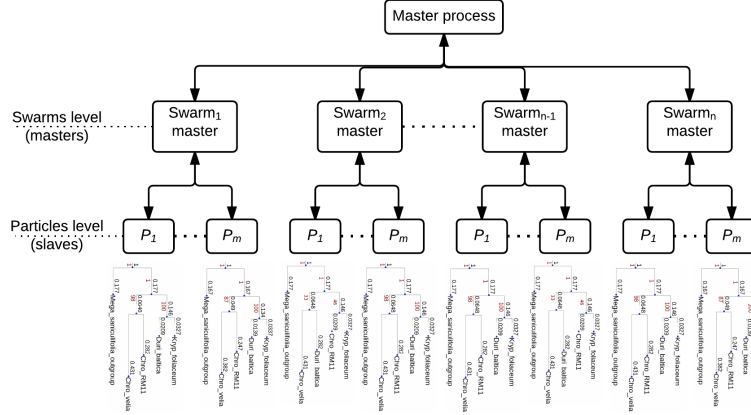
Master process

Swarms level (masters)

Swarm$_1$ master

Swarm$_2$ master

Swarm$_{n-1}$ master

Swarm$_n$ master

Particles level (slaves)

$P_1$ $P_m$

$P_1$ $P_m$

$P_1$ $P_m$

$P_1$ $P_m$

0.177 Mega_sanicullfolia_outgroup
0.0648
98
0.431 Chro_velia
0.282 Chro_RM11
100 0.0209 Quri_baltica
0.146
0.0337 Kryp_foliaceum

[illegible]